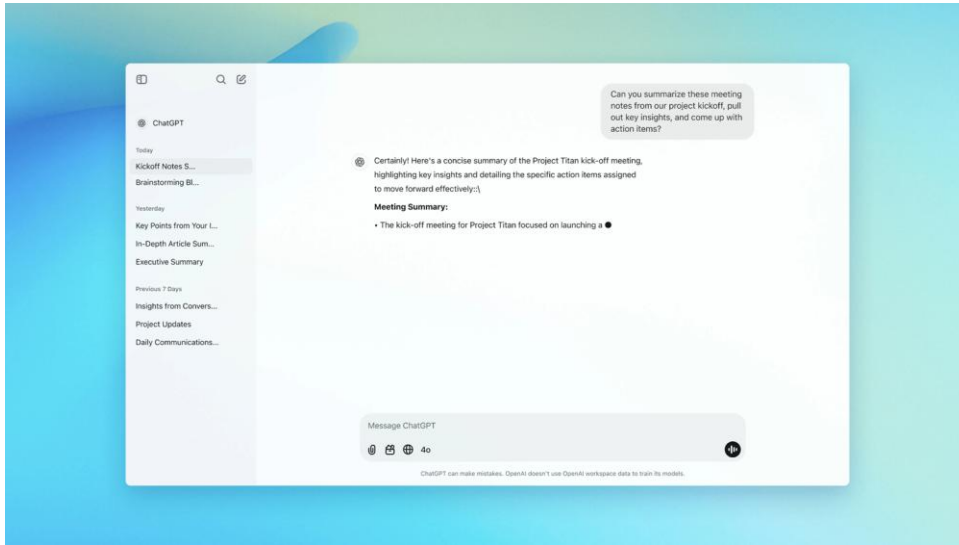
ChatGPT

Today

Kickoff Notes S...

Brainstorming Bl...

Yesterday

Key Points from Your I...

In-Depth Article Sum...

Executive Summary

Previous 7 Days

Insights from Convers...

Project Updates

Daily Communications...

Can you summarize these meeting notes from our project kickoff, pull out key insights, and come up with action items?

Certainly! Here's a concise summary of the Project Titan kick-off meeting, highlighting key insights and detailing the specific action items assigned to move forward effectively::\

Meeting Summary:

• The kick-off meeting for Project Titan focused on launching a

Message ChatGPT

4o

ChatGPT can make mistakes. OpenAI doesn't use OpenAI workspace data to train its models.